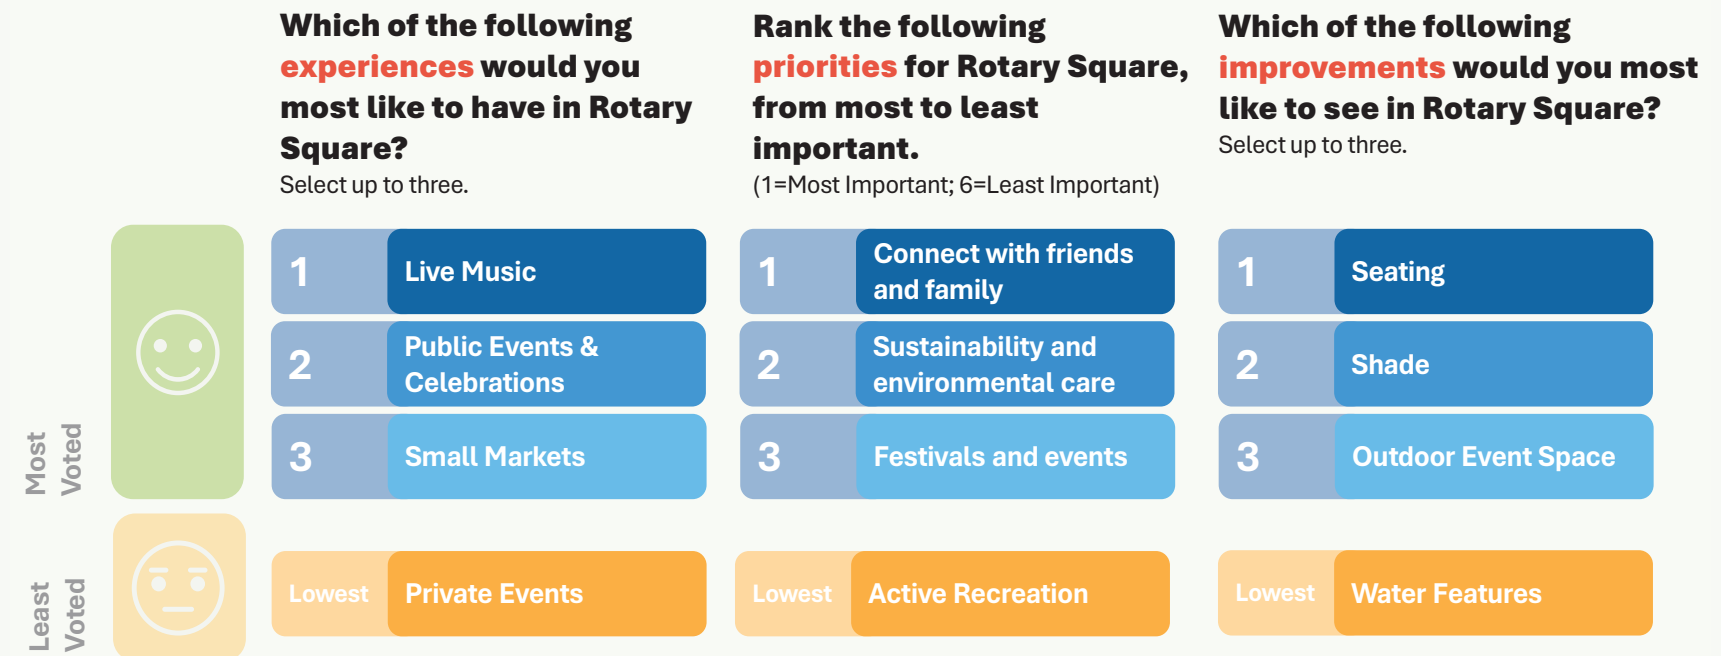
Which of the following experiences would you most like to have in Rotary Square?
Select up to three.

Rank the following priorities for Rotary Square, from most to least important.
(1=Most Important; 6=Least Important)

Which of the following improvements would you most like to see in Rotary Square?
Select up to three.

Most Voted

| | | | | | |
|---|---|---|---|---|---|
| 1 | Live Music | 1 | Connect with friends and family | 1 | Seating |
| 2 | Public Events & Celebrations | 2 | Sustainability and environmental care | 2 | Shade |
| 3 | Small Markets | 3 | Festivals and events | 3 | Outdoor Event Space |

Least Voted

| | | | | | |
|---|---|---|---|---|---|
| Lowest | Private Events | Lowest | Active Recreation | Lowest | Water Features |